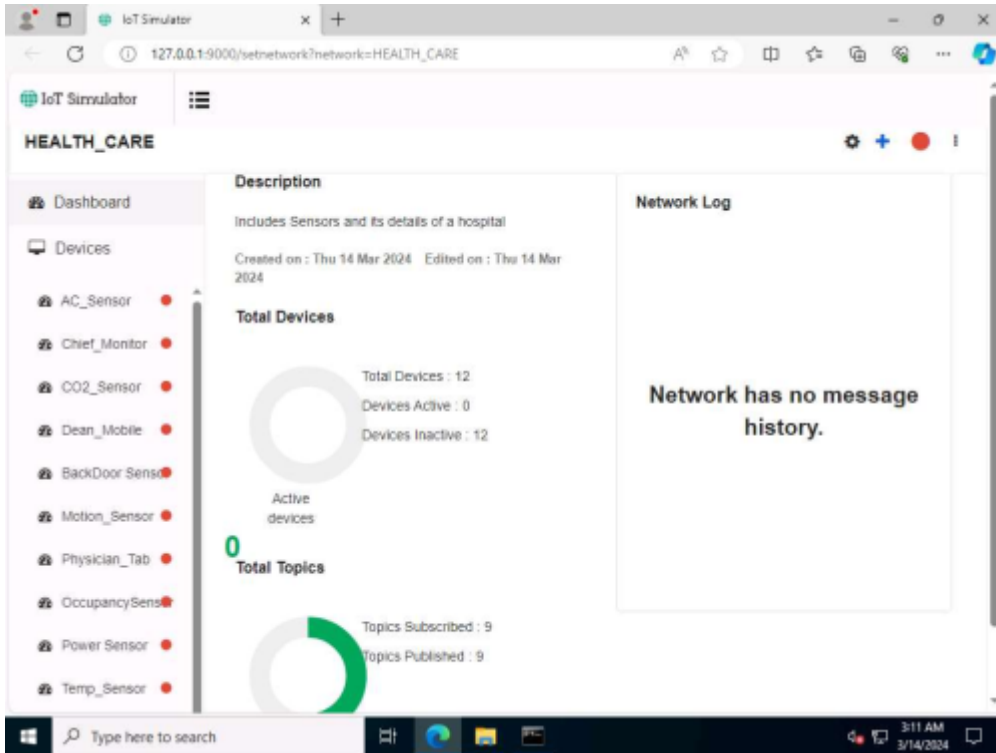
IoT Simulator

127.0.0.1:9000/setnetwork?network=HEALTH_CARE

IoT Simulator

HEALTH_CARE

Dashboard

Devices

AC_Sensor

Chief_Monitor

CO2_Sensor

Dean_Mobile

BackDoor Sens

Motion_Sensor

Physician_Tab

OccupancySens

Power Sensor

Temp_Sensor

Description

Includes Sensors and its details of a hospital

Created on : Thu 14 Mar 2024 Edited on : Thu 14 Mar 2024

Total Devices

Total Devices : 12

Devices Active : 0

Devices Inactive : 12

Active devices

0

Total Topics

Topics Subscribed : 9

Topics Published : 9

Network Log

Network has no message history.

Type here to search

3:11 AM
3/14/2024